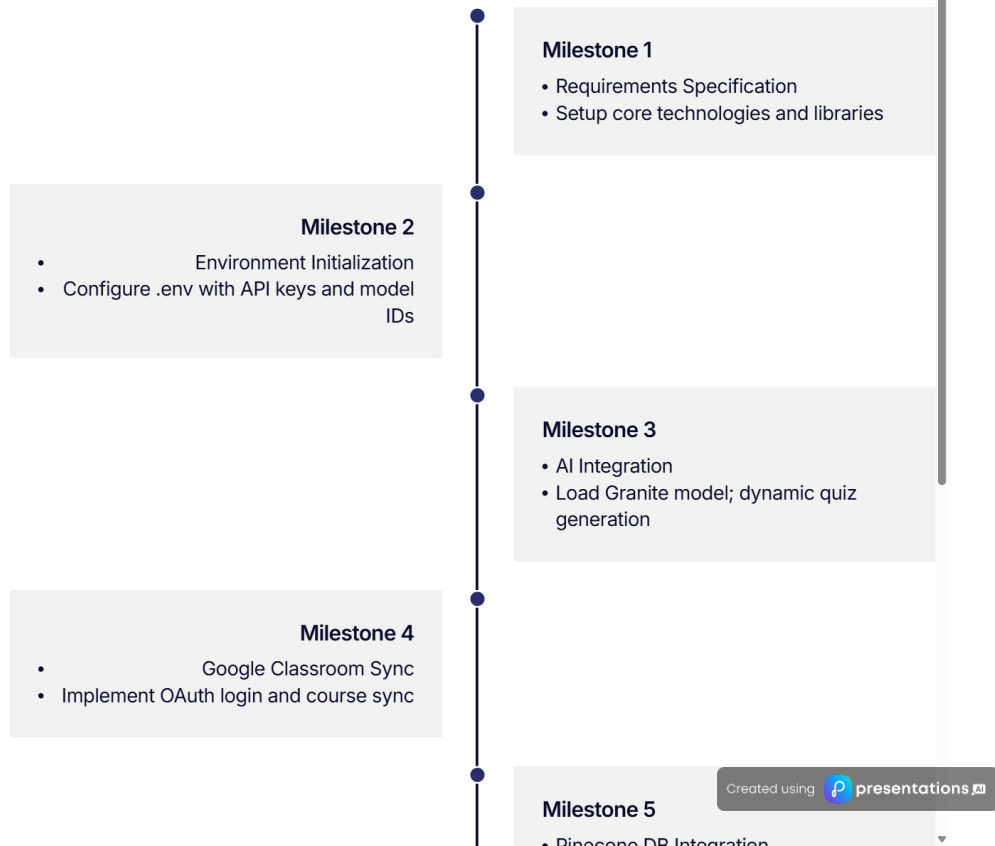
Milestone 1

- Requirements Specification
- Setup core technologies and libraries

Milestone 2

- Environment Initialization
- Configure .env with API keys and model IDs

Milestone 3

- AI Integration
- Load Granite model; dynamic quiz generation

Milestone 4

- Google Classroom Sync
- Implement OAuth login and course sync

Milestone 5

- Pinecone DB Integration

Created using presentations.AI